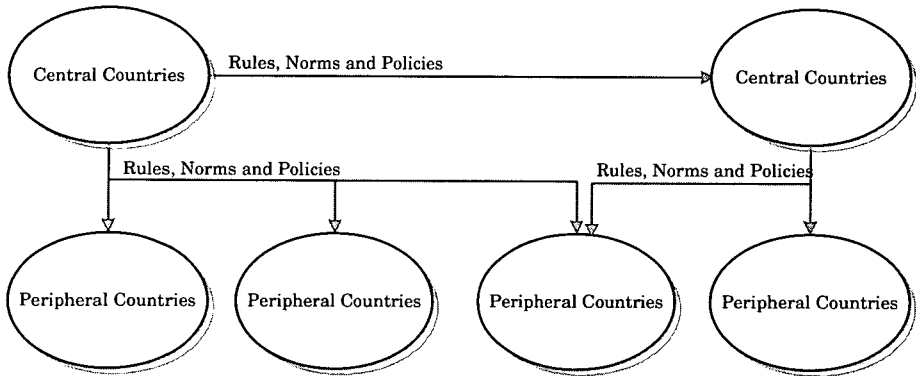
Central Countries

Rules, Norms and Policies

Central Countries

Rules, Norms and Policies

Rules, Norms and Policies

Peripheral Countries

Peripheral Countries

Peripheral Countries

Peripheral Countries